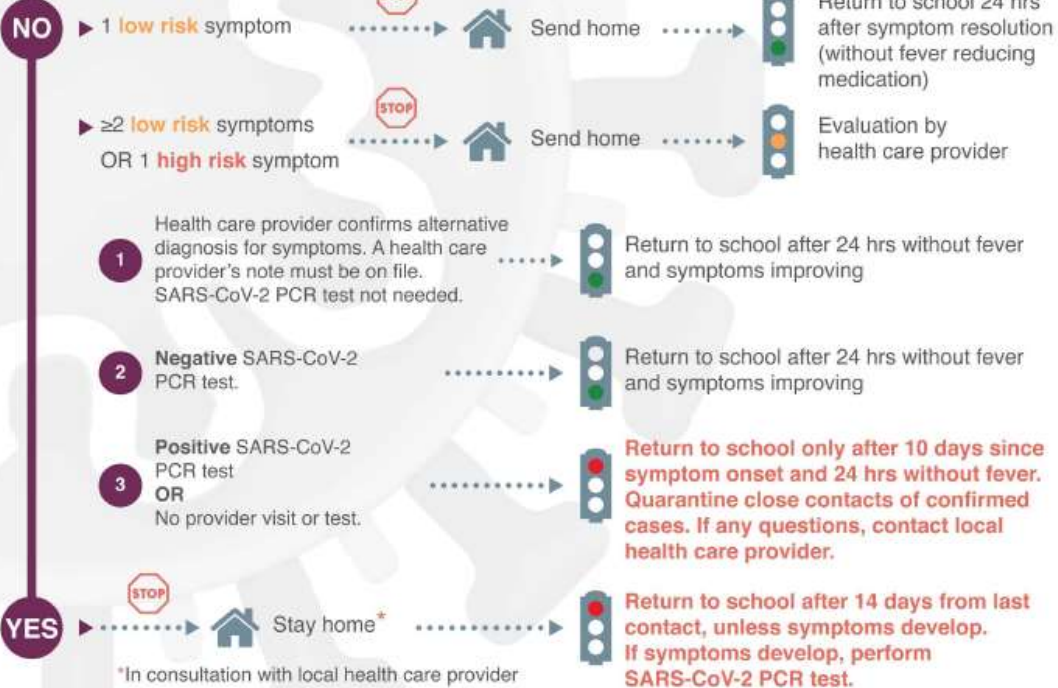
NO

1 low risk symptom

Send home

Return to school 24 hrs after symptom resolution (without fever reducing medication)

STOP

≥2 low risk symptoms OR 1 high risk symptom

Send home

Evaluation by health care provider

1 Health care provider confirms alternative diagnosis for symptoms. A health care provider's note must be on file. SARS-CoV-2 PCR test not needed.

Return to school after 24 hrs without fever and symptoms improving

2 Negative SARS-CoV-2 PCR test.

Return to school after 24 hrs without fever and symptoms improving

3 Positive SARS-CoV-2 PCR test OR No provider visit or test.

Return to school only after 10 days since symptom onset and 24 hrs without fever. Quarantine close contacts of confirmed cases. If any questions, contact local health care provider.

YES

STOP

Stay home*

Return to school after 14 days from last contact, unless symptoms develop. If symptoms develop, perform SARS-CoV-2 PCR test.

*In consultation with local health care provider